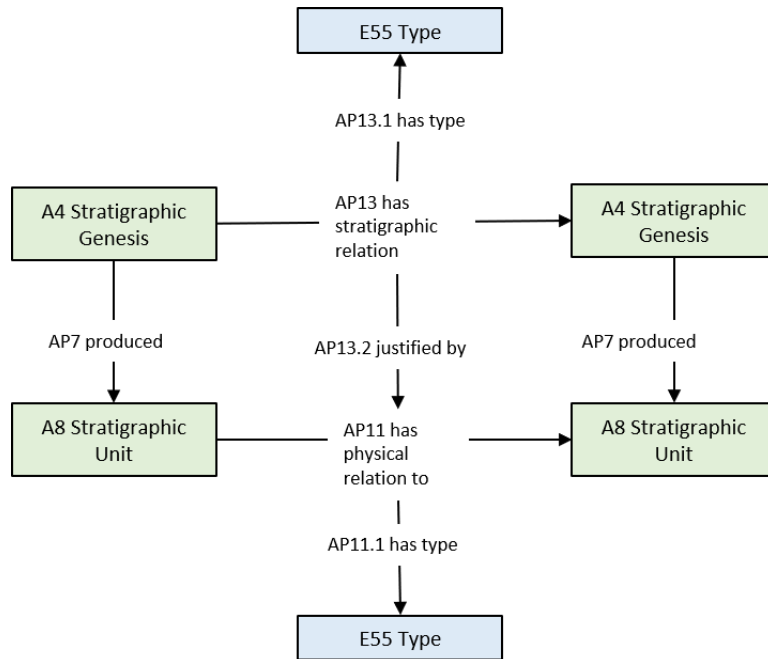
E55 Type

AP13.1 has type

A4 Stratigraphic Genesis

AP13 has stratigraphic relation

A4 Stratigraphic Genesis

AP7 produced

AP13.2 justified by

AP7 produced

A8 Stratigraphic Unit

AP11 has physical relation to

A8 Stratigraphic Unit

AP11.1 has type

E55 Type